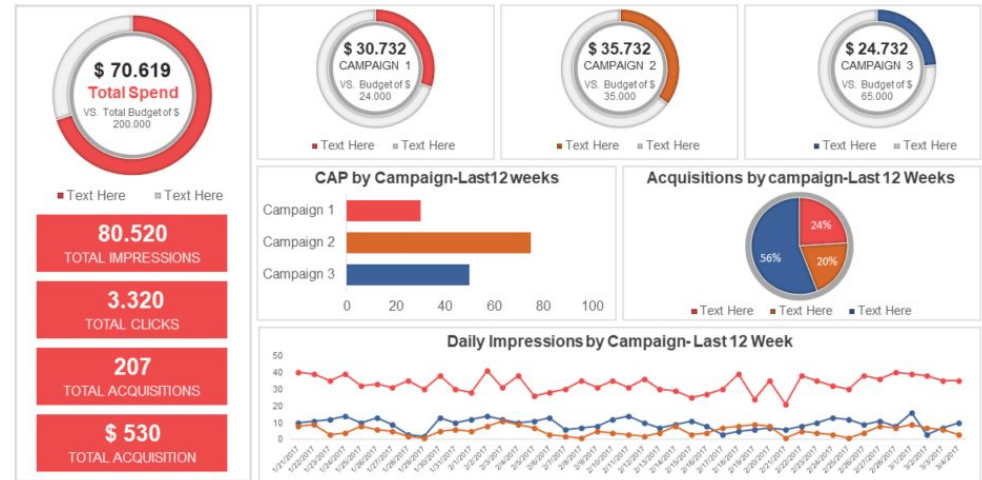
$ 70.619
Total Spend
VS. Total Budget of $ 200.000

Text Here Text Here

80.520
TOTAL IMPRESSIONS

3.320
TOTAL CLICKS

207
TOTAL ACQUISITIONS

$ 530
TOTAL ACQUISITION

$ 30.732
CAMPAIGN 1
VS. Budget of $ 24.000

Text Here Text Here

$ 35.732
CAMPAIGN 2
VS. Budget of $ 35.000

Text Here Text Here

$ 24.732
CAMPAIGN 3
VS. Budget of $ 65.000

Text Here Text Here

CAP by Campaign-Last12 weeks

Campaign 1
Campaign 2
Campaign 3

0 20 40 60 80 100

Acquisitions by campaign-Last 12 Weeks

24%
20%
56%

Text Here Text Here Text Here

Daily Impressions by Campaign- Last 12 Week

50
40
30
20
10
0

1/21/2017 1/22/2017 1/23/2017 1/24/2017 1/25/2017 1/26/2017 1/27/2017 1/28/2017 1/29/2017 1/30/2017 1/31/2017 2/1/2017 2/2/2017 2/3/2017 2/4/2017 2/5/2017 2/6/2017 2/7/2017 2/8/2017 2/9/2017 2/10/2017 2/11/2017 2/12/2017 2/13/2017 2/14/2017 2/15/2017 2/16/2017 2/17/2017 2/18/2017 2/19/2017 2/20/2017 2/21/2017 2/22/2017 2/23/2017 2/24/2017 2/25/2017 2/26/2017 2/27/2017 2/28/2017 3/1/2017 3/2/2017 3/3/2017 3/4/2017